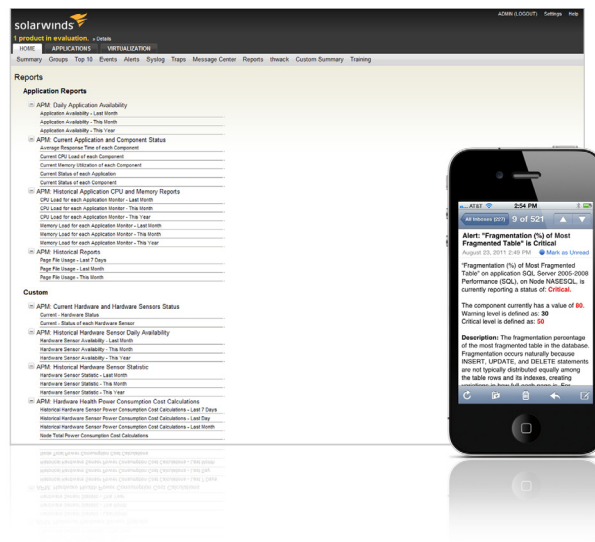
solarwinds

ADMIN (LOGOUT) Settings Help

1 product in evaluation. » Details

HOME APPLICATIONS VIRTUALIZATION

Summary Groups Top 10 Events Alerts Syslog Traps Message Center Reports thwack Custom Summary Training

Reports

Application Reports

APM: Daily Application Availability
Application Availability - Last Month
Application Availability - This Month
Application Availability - This Year

APM: Current Application and Component Status
Average Response Time of each Component
Current CPU Load of each Component
Current Memory Utilization of each Component
Current Status of each Application
Current Status of each Component

APM: Historical Application CPU and Memory Reports
CPU Load for each Application Monitor - Last Month
CPU Load for each Application Monitor - This Month
CPU Load for each Application Monitor - This Year
Memory Load for each Application Monitor - Last Month
Memory Load for each Application Monitor - This Month
Memory Load for each Application Monitor - This Year

APM: Historical Reports
Page File Usage - Last 7 Days
Page File Usage - Last Month
Page File Usage - This Month

Custom

APM: Current Hardware and Hardware Sensors Status
Current - Hardware Status
Current - Status of each Hardware Sensor

APM: Historical Hardware Sensor Daily Availability
Hardware Sensor Availability - Last Month
Hardware Sensor Availability - This Month
Hardware Sensor Availability - This Year

APM: Historical Hardware Sensor Statistic
Hardware Sensor Statistic - Last Month
Hardware Sensor Statistic - This Month
Hardware Sensor Statistic - This Year

APM: Hardware Health Power Consumption Cost Calculations
Historical Hardware Sensor Power Consumption Cost Calculations - Last 7 Days
Historical Hardware Sensor Power Consumption Cost Calculations - Last Day
Historical Hardware Sensor Power Consumption Cost Calculations - Last Month
Node Total Power Consumption Cost Calculations

AT&T 2:54 PM

All Inboxes (027) 9 of 521

Alert: "Fragmentation (%) of Most Fragmented Table" is Critical

August 23, 2011 2:49 PM Mark as Unread

"Fragmentation (%) of Most Fragmented Table" on application SQL Server 2005-2008 Performance (SQL), on Node NASESQL, is currently reporting a status of: Critical.

The component currently has a value of 80. Warning level is defined as: 30 Critical level is defined as: 50

Description: The fragmentation percentage of the most fragmented table in the database. Fragmentation occurs naturally because INSERT, UPDATE, and DELETE statements are not typically distributed equally among the table rows and its indexes, creating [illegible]